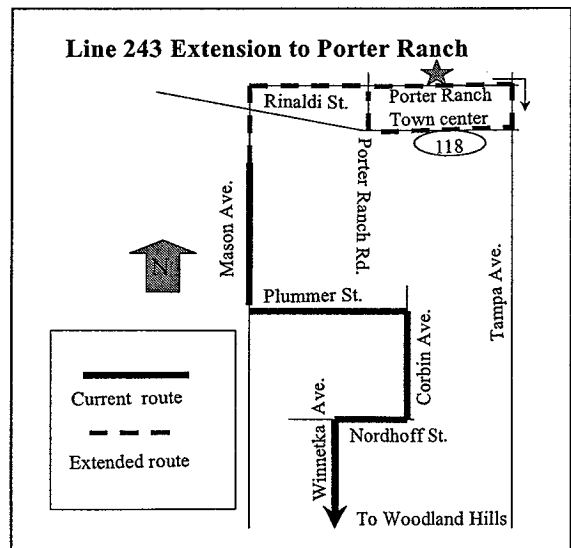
Line 243 Extension to Porter Ranch

Rinaldi St.

Porter Ranch Town center

118

Porter Ranch Rd.

Mason Ave.

N

Tampa Ave.

Plummer St.

Corbin Ave.

Current route

Extended route

Winnetka Ave.

Nordhoff St.

To Woodland Hills